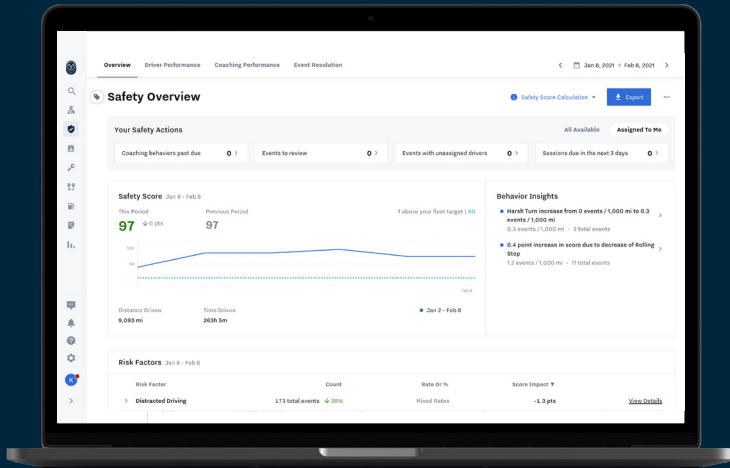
Overview Driver Performance Coaching Performance Event Resolution

Jan 8, 2021 → Feb 8, 2021

Safety Overview

Safety Score Calculation

Export

Your Safety Actions

All Available Assigned To Me

| Coaching behaviors past due | 0 |
|---|---|
| Events to review | 0 |
| Events with unassigned drivers | 0 |
| Sessions due in the next 3 days | 0 |

Safety Score Jan 8 - Feb 8

This Period
97 0 pts

Previous Period
97

7 above your fleet target | 90

100

90

Feb 8

Distance Driven
9,093 mi

Time Driven
263h 5m

Jan 2 - Feb 8

Behavior Insights

Harsh Turn increase from 0 events / 1,000 mi to 0.3 events / 1,000 mi
0.3 events / 1,000 mi · 3 total events

0.4 point increase in score due to decrease of Rolling Stop
1.2 events / 1,000 mi · 11 total events

Risk Factors Jan 8 - Feb 8

| Risk Factor | Count | Rate Or % | Score Impact ▼ | |
|---|---|---|---|---|
| Distracted Driving | 173 total events ↓ 38% | Mixed Rates | -1.3 pts | View Details |